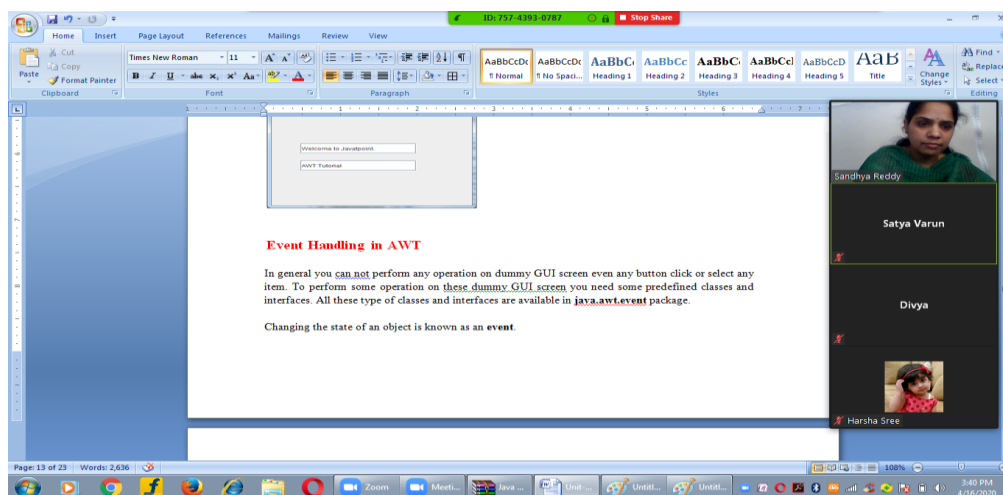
ID: 757-4393-0787
Stop Share

Home Insert Page Layout References Mailings Review View

Cut
Copy
Paste
Format Painter
Clipboard

Times New Roman 11
Font

Paragraph

AaBbCcDc ¶ Normal
AaBbCcDc ¶ No Spaci...
AaBbC Heading 1
AaBbCc Heading 2
AaBbC Heading 3
AaBbCcl Heading 4
AaBbCcD Heading 5
AaB Title
Change Styles
Styles

Find
Replace
Select
Editing

Welcome to Javatpoint.
AWT Tutorial

Event Handling in AWT

In general you can not perform any operation on dummy GUI screen even any button click or select any item. To perform some operation on these dummy GUI screen you need some predefined classes and interfaces. All these type of classes and interfaces are available in **java.awt.event** package.

Changing the state of an object is known as an **event**.

Sandhya Reddy
Satya Varun
Divya
Harsha Sree

Page: 13 of 23 Words: 2,636
108%

Zoom
Meeti...
Java ...
Unit-...
Untitl...
Untitl...

3:40 PM
4/16/2020